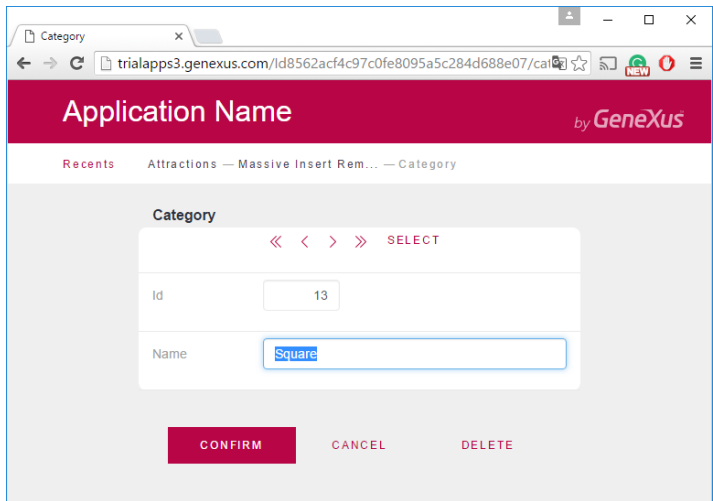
Category

trialapps3.genexus.com/Id8562acf4c97c0fe8095a5c284d688e07/cat

NEW

Application Name

by GeneXus

Recents Attractions — Massive Insert Rem... — Category

Category

SELECT

Id 13

Name Square

CONFIRM CANCEL DELETE